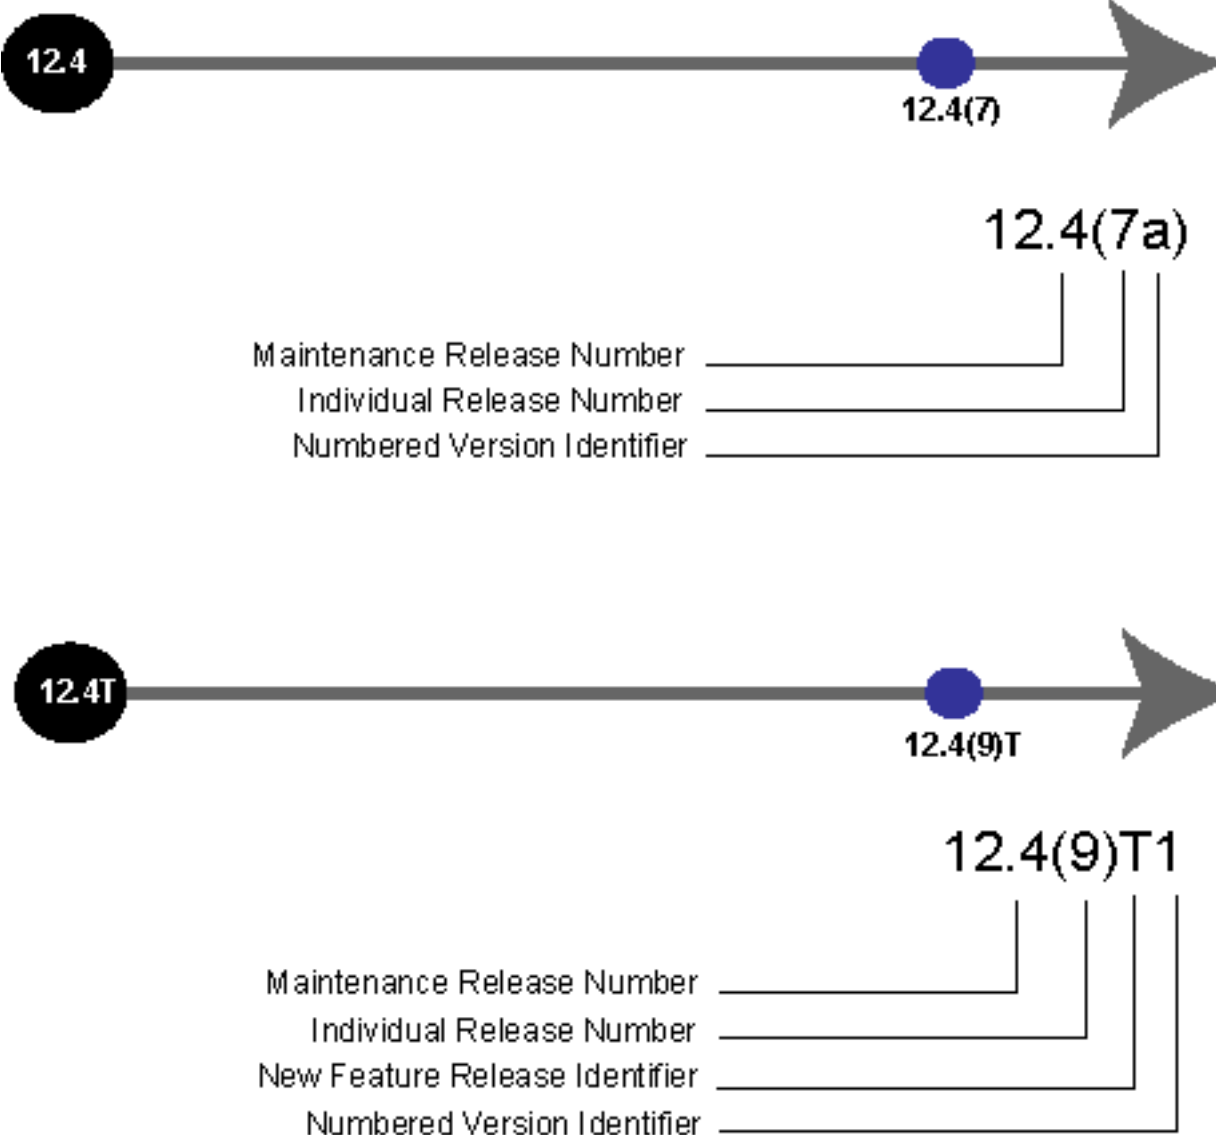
12.4

12.4(7)

12.4(7a)

Maintenance Release Number
Individual Release Number
Numbered Version Identifier

12.4T

12.4(9)T

12.4(9)T1

Maintenance Release Number
Individual Release Number
New Feature Release Identifier
Numbered Version Identifier